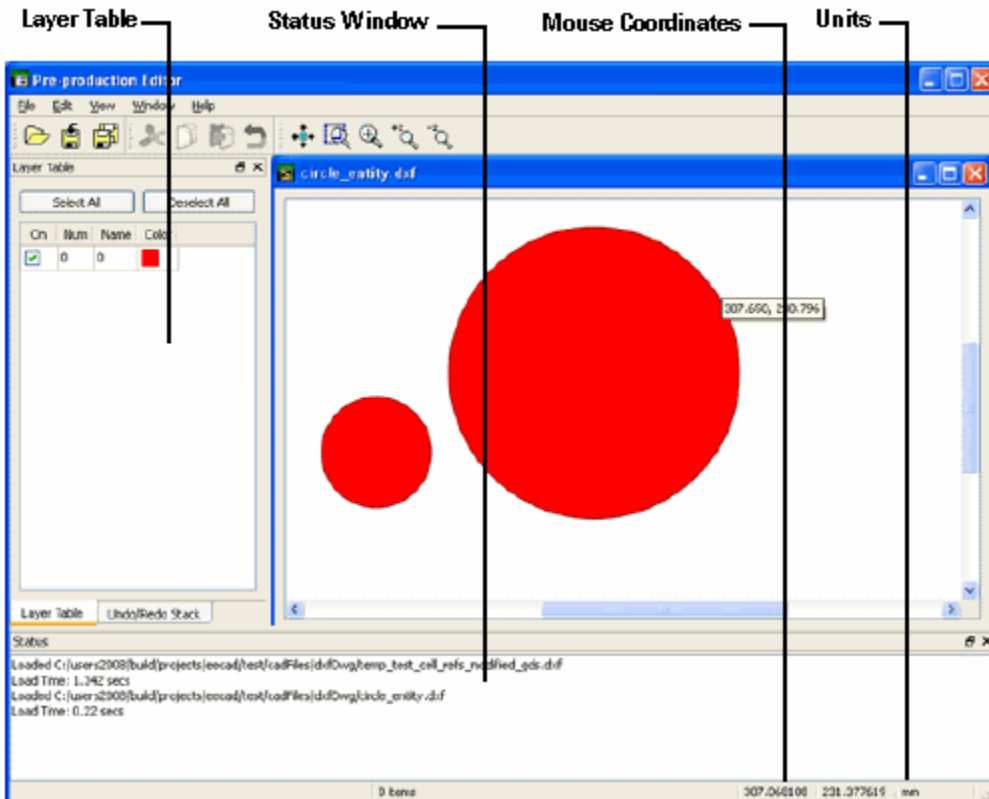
Layer Table
Status Window
Mouse Coordinates
Units

Pre-production Editor
File Edit View Window Help
Layer Table
Select All
Deselect All
| On | Num | Name | Color |
|---|---|---|---|
| ✔ | 0 | 0 | |
circle_entity.dxf
307.690, 2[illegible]0.796
Layer Table
Undo/Redo Stack
Status
Loaded C:|users2008|build|projects|eecad|test|cadFiles|dxfDwg|temp_test_cell_refs_modified_gds.dxf
Load Time: 1.342 secs
Loaded C:|users2008|build|projects|eecad|test|cadFiles|dxfDwg|circle_entity.dxf
Load Time: 0.22 secs
0 items
307.060108
231.377619
mm